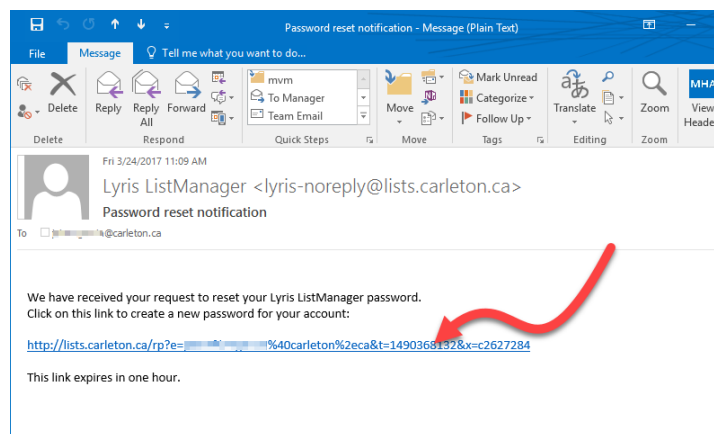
Password reset notification - Message (Plain Text)

File Message Tell me what you want to do...

Delete Reply Reply All Forward mvm To Manager Team Email Move Mark Unread Categorize Follow Up Translate Zoom MHA View Heade

Delete Respond Quick Steps Move Tags Editing Zoom

Fri 3/24/2017 11:09 AM

Lyris ListManager <lyris-noreply@lists.carleton.ca>

Password reset notification

To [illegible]@carleton.ca

We have received your request to reset your Lyris ListManager password.
Click on this link to create a new password for your account:

http://lists.carleton.ca/rp?e=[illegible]%40carleton%2eca&t=1490368132&x=c2627284

This link expires in one hour.